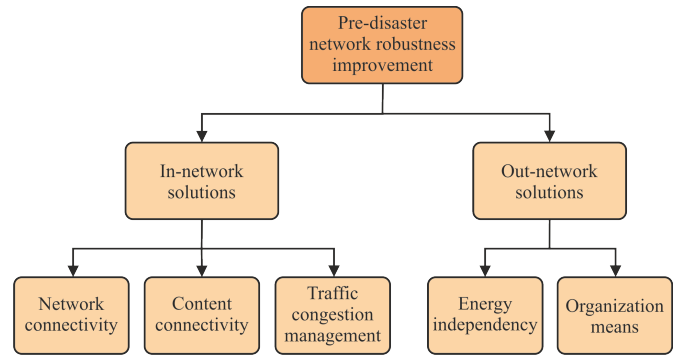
Pre-disaster network robustness improvement

In-network solutions

Out-network solutions

Network connectivity

Content connectivity

Traffic congestion management

Energy independency

Organization means